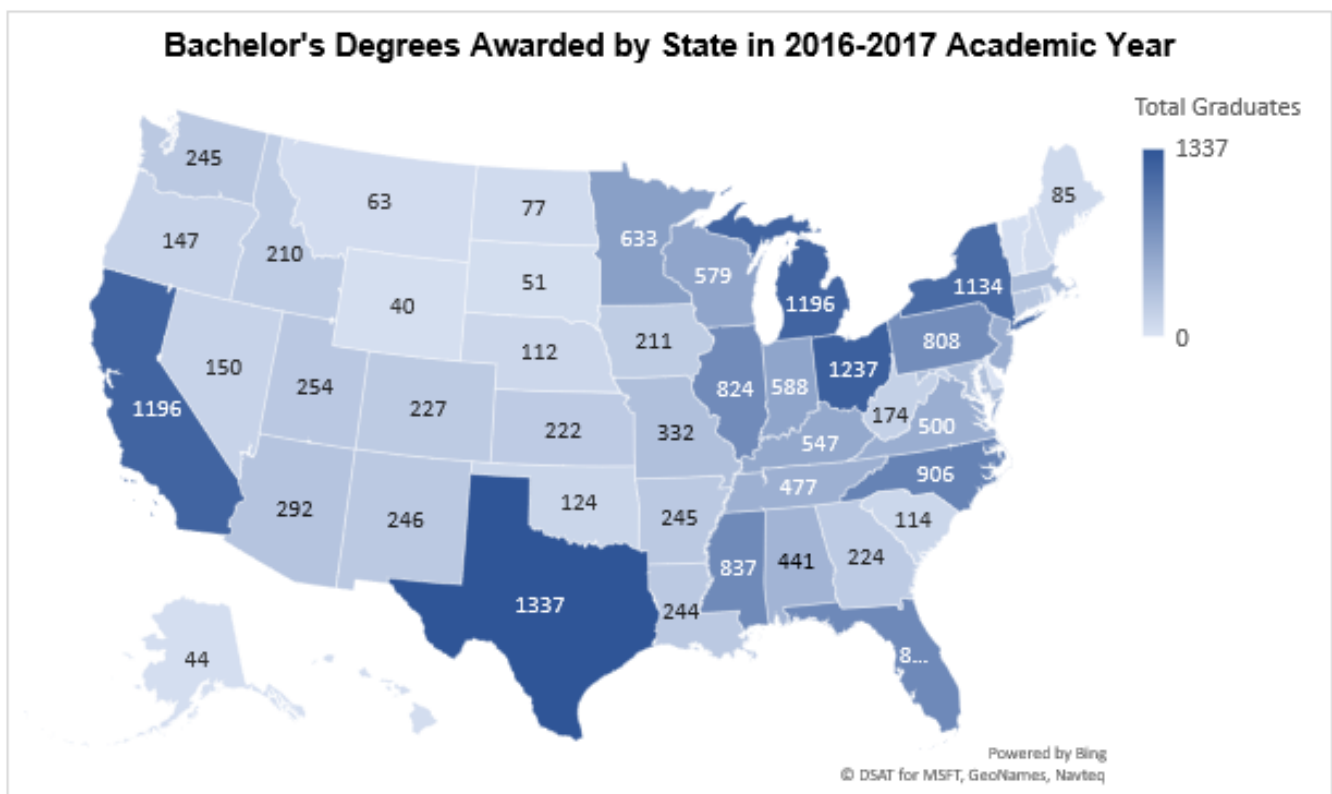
Bachelor's Degrees Awarded by State in 2016-2017 Academic Year

Total Graduates
1337
0

245
63
77
85
147
210
633
579
1196
1134
40
51
211
808
150
112
824
588
1237
254
227
1196
222
332
174
500
547
477
906
292
246
124
245
114
837
441
224
1337
244
44
8...

Powered by Bing
© DSAT for MSFT, GeoNames, Navteq